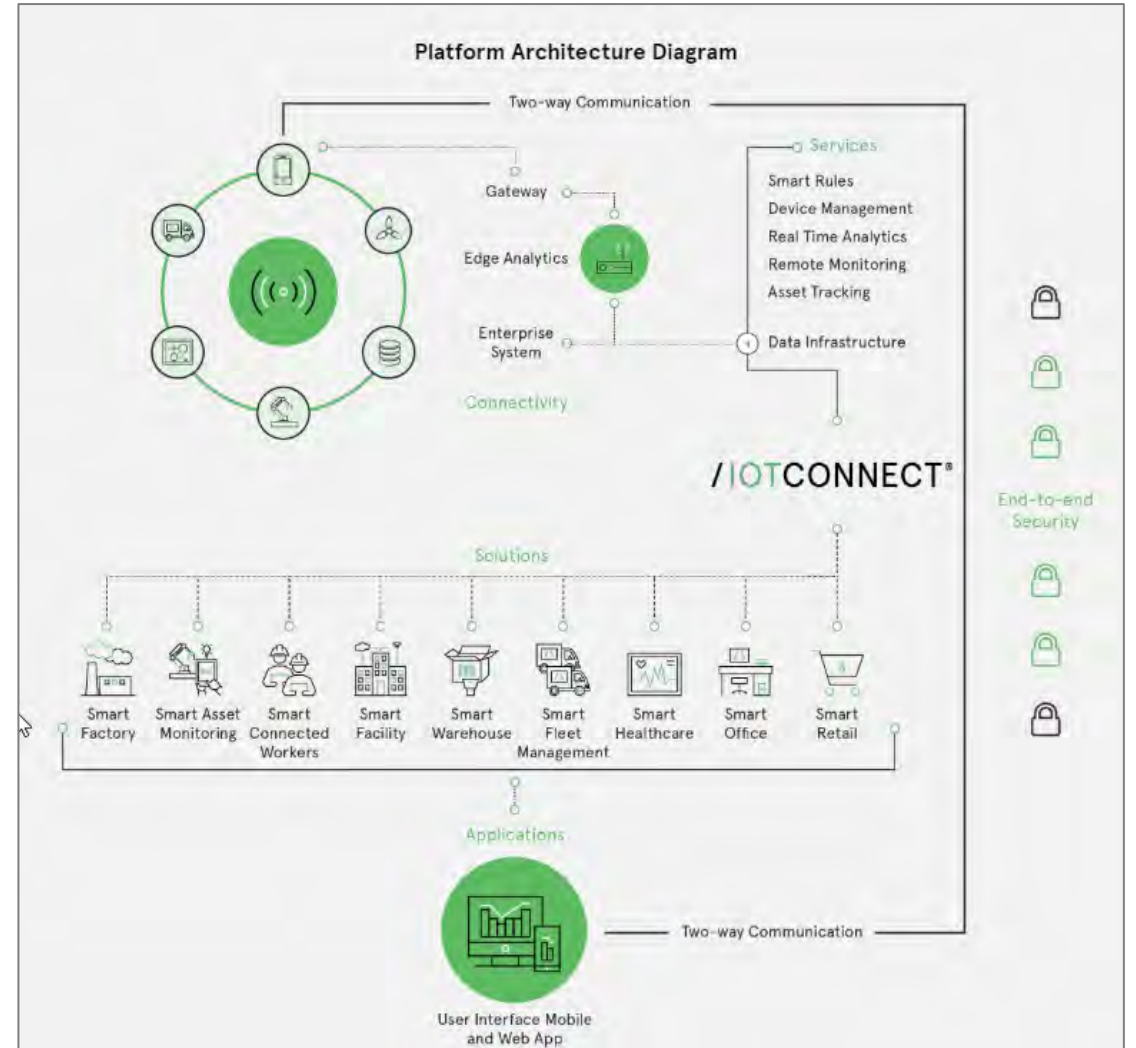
Platform Architecture Diagram

Two-way Communication

Gateway

Edge Analytics

Enterprise System

Connectivity

Services

Smart Rules

Device Management

Real Time Analytics

Remote Monitoring

Asset Tracking

Data Infrastructure

/IOTCONNECT®

End-to-end Security

Solutions

Smart Factory

Smart Asset Monitoring

Smart Connected Workers

Smart Facility

Smart Warehouse

Smart Fleet Management

Smart Healthcare

Smart Office

Smart Retail

Applications

Two-way Communication

User Interface Mobile and Web App